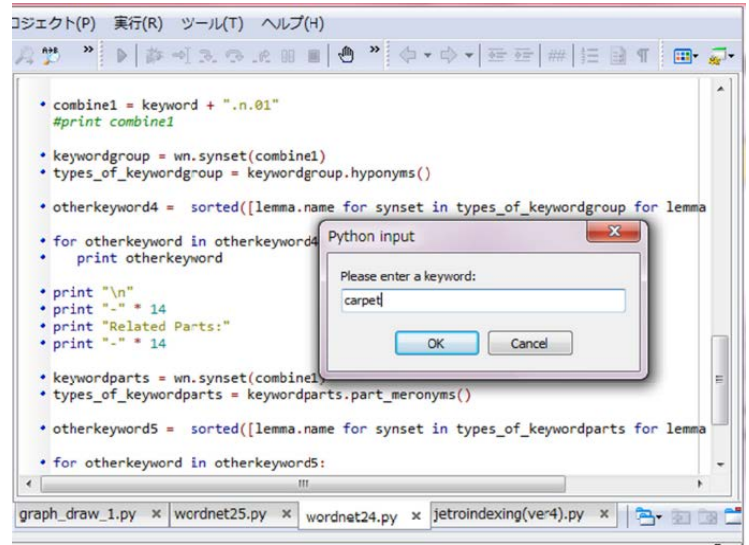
ロジェクト(P) 実行(R) ツール(T) ヘルプ(H)

combine1 = keyword + ".n.01"
#print combine1

keywordgroup = wn.synset(combine1)
types_of_keywordgroup = keywordgroup.hyponyms()

otherkeyword4 = sorted([lemma.name for synset in types_of_keywordgroup for lemma

for otherkeyword in otherkeyword4
print otherkeyword

print "\n"
print "-" * 14
print "Related Parts:"
print "-" * 14

keywordparts = wn.synset(combine1)
types_of_keywordparts = keywordparts.part_meronyms()

otherkeyword5 = sorted([lemma.name for synset in types_of_keywordparts for lemma

for otherkeyword in otherkeyword5:

Python input
Please enter a keyword:
carpet
OK
Cancel

graph_draw_1.py × wordnet25.py × wordnet24.py × jetroindexing(ver4).py ×